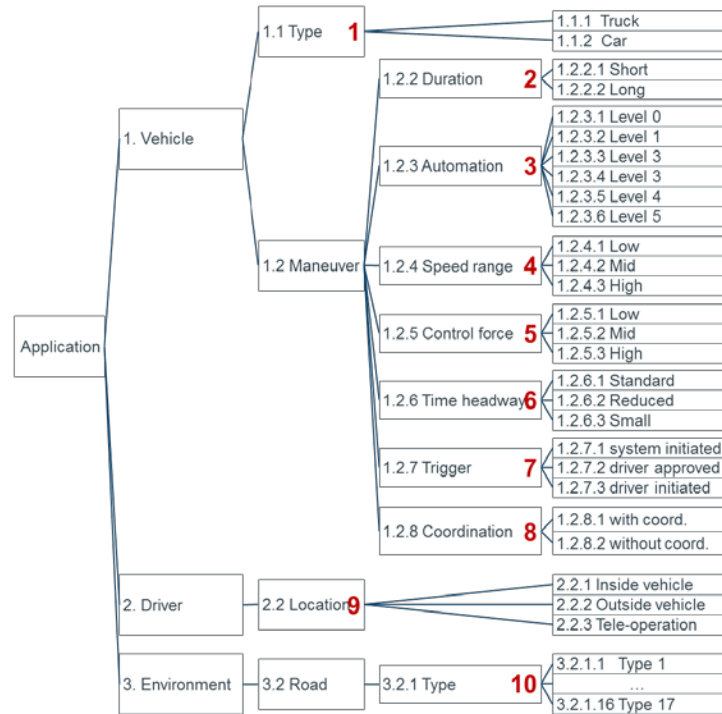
Application

1. Vehicle

1.1 Type 1

1.1.1 Truck
1.1.2 Car

1.2 Maneuver

1.2.2 Duration 2

1.2.2.1 Short
1.2.2.2 Long

1.2.3 Automation 3

1.2.3.1 Level 0
1.2.3.2 Level 1
1.2.3.3 Level 3
1.2.3.4 Level 3
1.2.3.5 Level 4
1.2.3.6 Level 5

1.2.4 Speed range 4

1.2.4.1 Low
1.2.4.2 Mid
1.2.4.3 High

1.2.5 Control force 5

1.2.5.1 Low
1.2.5.2 Mid
1.2.5.3 High

1.2.6 Time headway 6

1.2.6.1 Standard
1.2.6.2 Reduced
1.2.6.3 Small

1.2.7 Trigger 7

1.2.7.1 system initiated
1.2.7.2 driver approved
1.2.7.3 driver initiated

1.2.8 Coordination 8

1.2.8.1 with coord.
1.2.8.2 without coord.

2. Driver

2.2 Location 9

2.2.1 Inside vehicle
2.2.2 Outside vehicle
2.2.3 Tele-operation

3. Environment

3.2 Road

3.2.1 Type 10

3.2.1.1 Type 1
...
3.2.1.16 Type 17